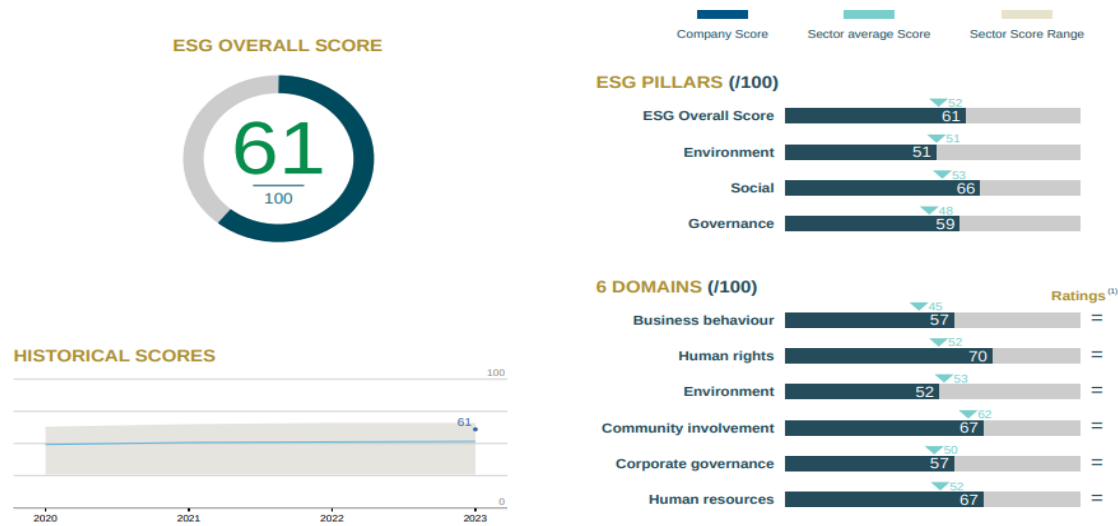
Company Score
Sector average Score
Sector Score Range

ESG OVERALL SCORE

61
100

ESG PILLARS (/100)

| | Sector average | Score |
|---|---|---|
| ESG Overall Score | 52 | 61 |
| Environment | 51 | 51 |
| Social | 53 | 66 |
| Governance | 48 | 59 |

6 DOMAINS (/100)

Ratings $^{(1)}$

| | Sector average | Score | Ratings |
|---|---|---|---|
| Business behaviour | 45 | 57 | = |
| Human rights | 52 | 70 | = |
| Environment | 53 | 52 | = |
| Community involvement | 62 | 67 | = |
| Corporate governance | 50 | 57 | = |
| Human resources | 52 | 67 | = |

HISTORICAL SCORES

100
61
0
2020
2021
2022
2023